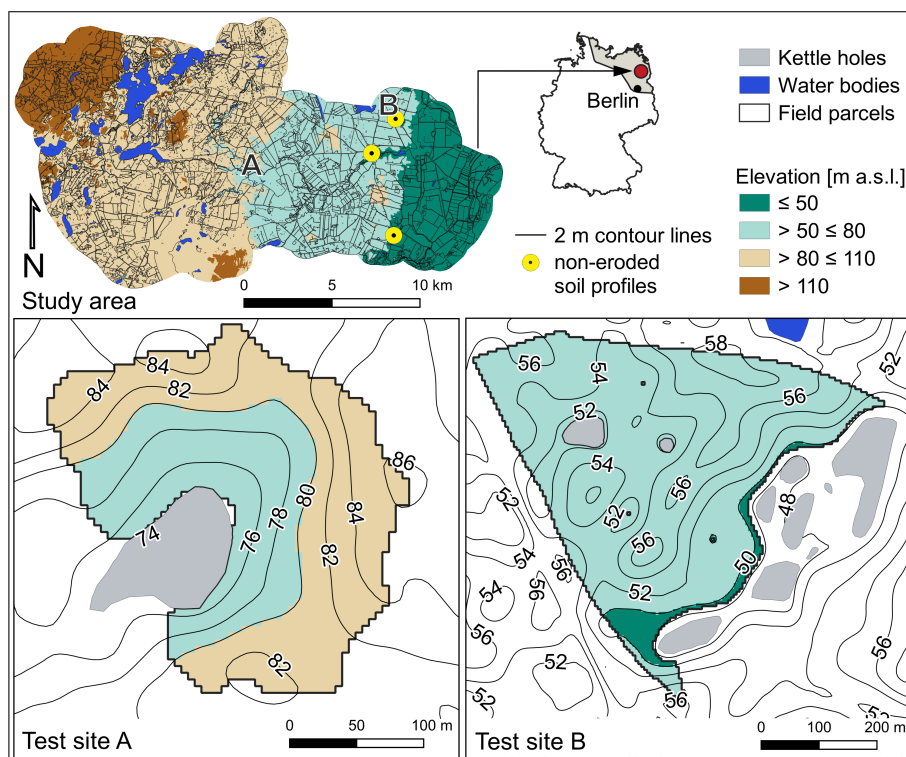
B
A
N
Study area
0 5 10 km
Berlin
2 m contour lines
non-eroded soil profiles
Kettle holes
Water bodies
Field parcels
Elevation [m a.s.l.]
≤ 50
> 50 ≤ 80
> 80 ≤ 110
> 110

84
84
82
86
80
78
76
74
84
82
82
Test site A
0 50 100 m

58
56
54
52
56
52
54
52
56
56
48
50
52
54
56
54
56
52
52
56
52
56
52
Test site B
0 100 200 m